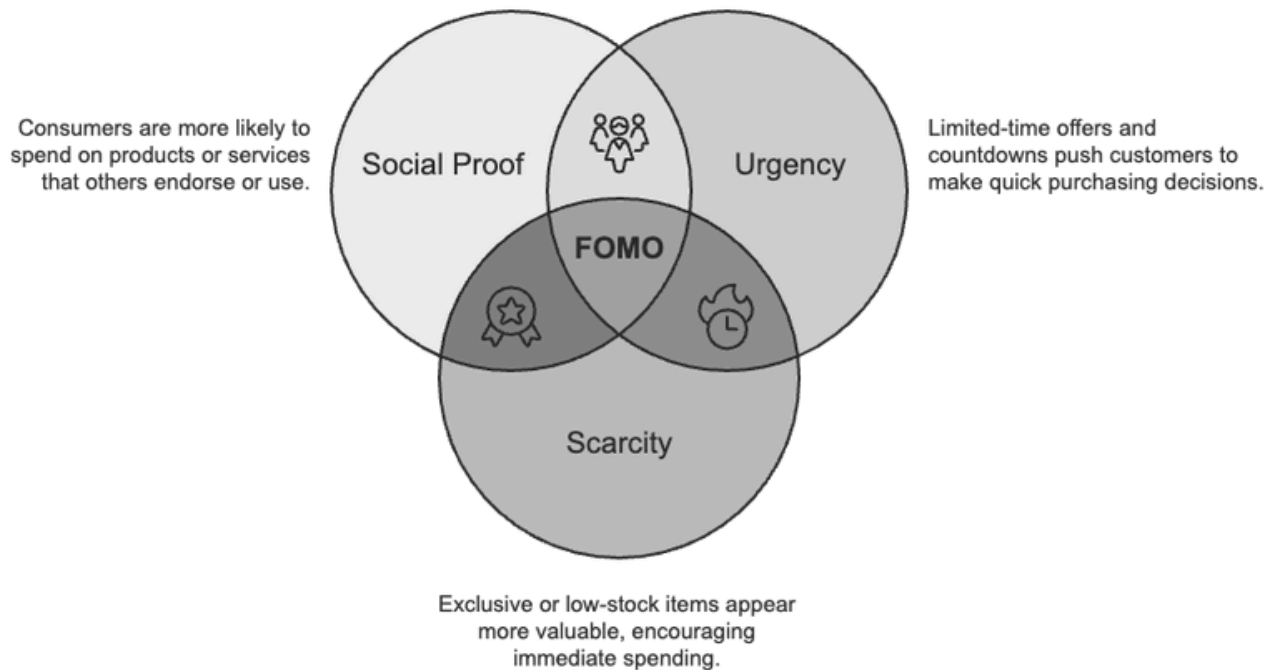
Consumers are more likely to spend on products or services that others endorse or use.

Social Proof

Urgency

Limited-time offers and countdowns push customers to make quick purchasing decisions.

FOMO

Scarcity

Exclusive or low-stock items appear more valuable, encouraging immediate spending.